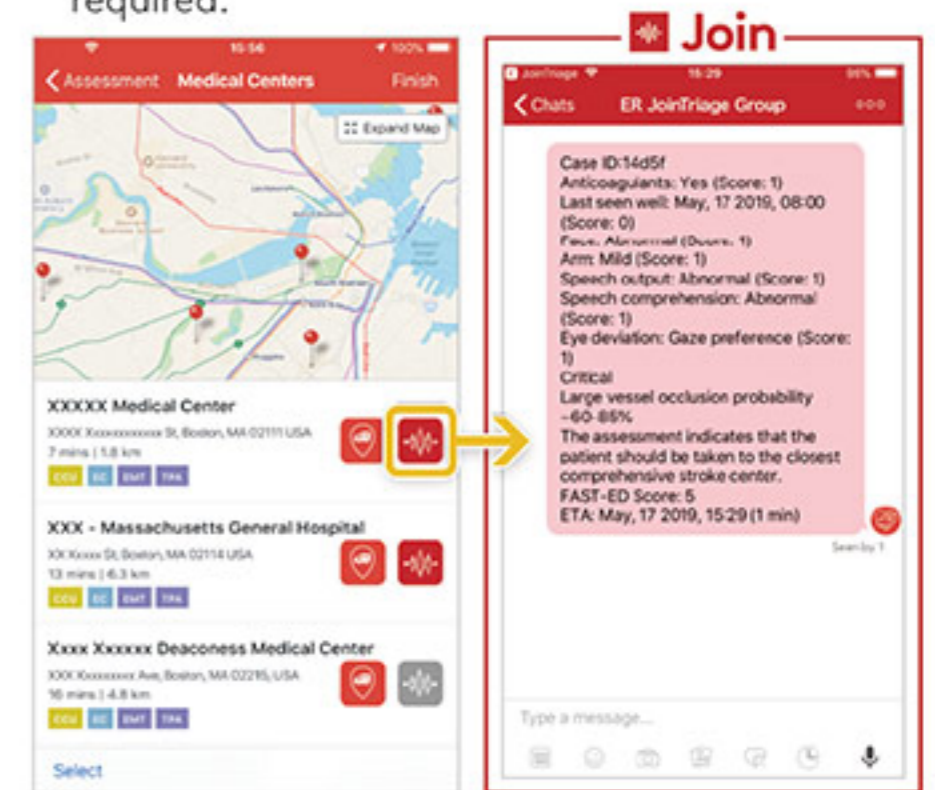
required.

15:56
100%
Assessment Medical Centers Finish
Expand Map

XXXXX Medical Center
XXXX Xxxxxxxxxxx St, Boston, MA 02111 USA
7 mins | 1.8 km
CCU EC EMT TPA

XXX - Massachusetts General Hospital
XX Xxxxx St, Boston, MA 02114 USA
13 mins | 6.3 km
CCU EC EMT TPA

Xxxx Xxxxxx Deaconess Medical Center
XXX Xxxxxxxx Ave, Boston, MA 02215, USA
16 mins | 4.8 km
CCU EC EMT TPA

Select

Join

JoinTriage
15:29
95%
Chats ER JoinTriage Group

Case ID:14d5f
Anticoagulants: Yes (Score: 1)
Last seen well: May, 17 2019, 08:00 (Score: 0)
Face: Abnormal (Score: 1)
Arm: Mild (Score: 1)
Speech output: Abnormal (Score: 1)
Speech comprehension: Abnormal (Score: 1)
Eye deviation: Gaze preference (Score: 1)
Critical
Large vessel occlusion probability ~60-85%
The assessment indicates that the patient should be taken to the closest comprehensive stroke center.
FAST-ED Score: 5
ETA: May, 17 2019, 15:29 (1 min)

Seen by 1

Type a message...